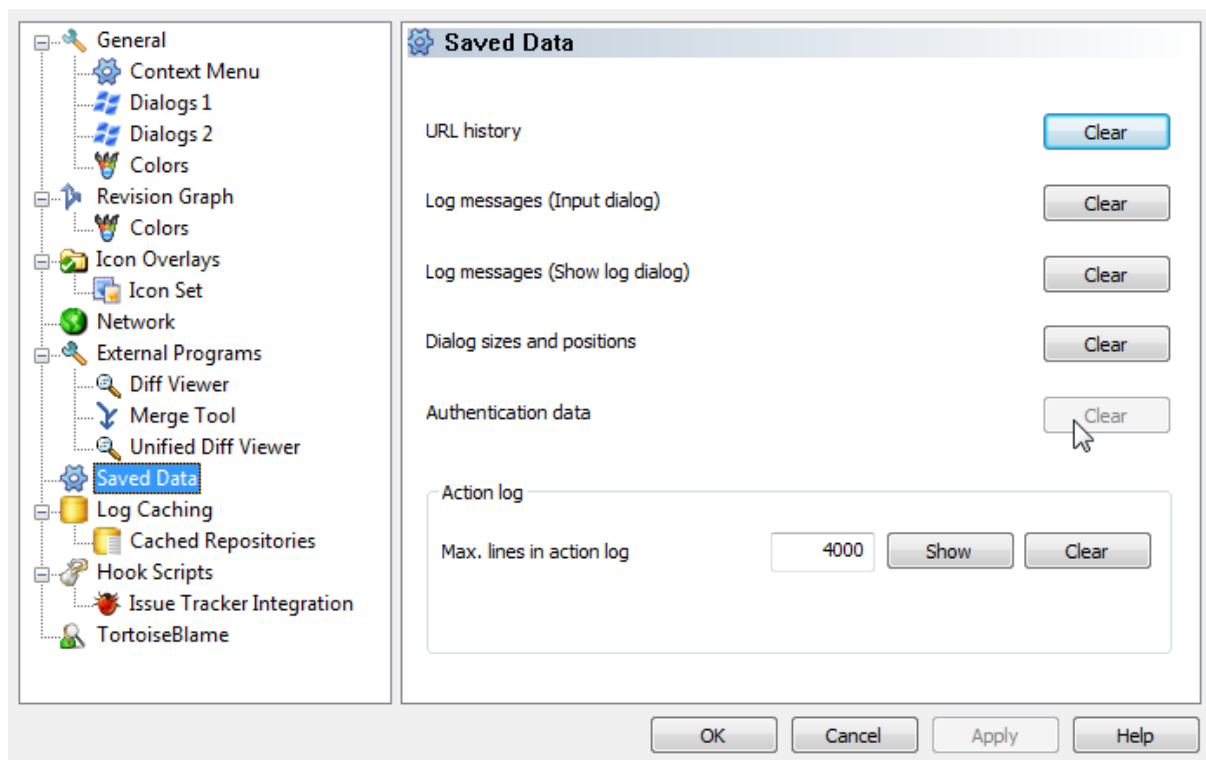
General
Context Menu
Dialogs 1
Dialogs 2
Colors
Revision Graph
Colors
Icon Overlays
Icon Set
Network
External Programs
Diff Viewer
Merge Tool
Unified Diff Viewer
Saved Data
Log Caching
Cached Repositories
Hook Scripts
Issue Tracker Integration
TortoiseBlame

Saved Data

URL history
Clear

Log messages (Input dialog)
Clear

Log messages (Show log dialog)
Clear

Dialog sizes and positions
Clear

Authentication data
Clear

Action log
Max. lines in action log
4000
Show
Clear

OK
Cancel
Apply
Help